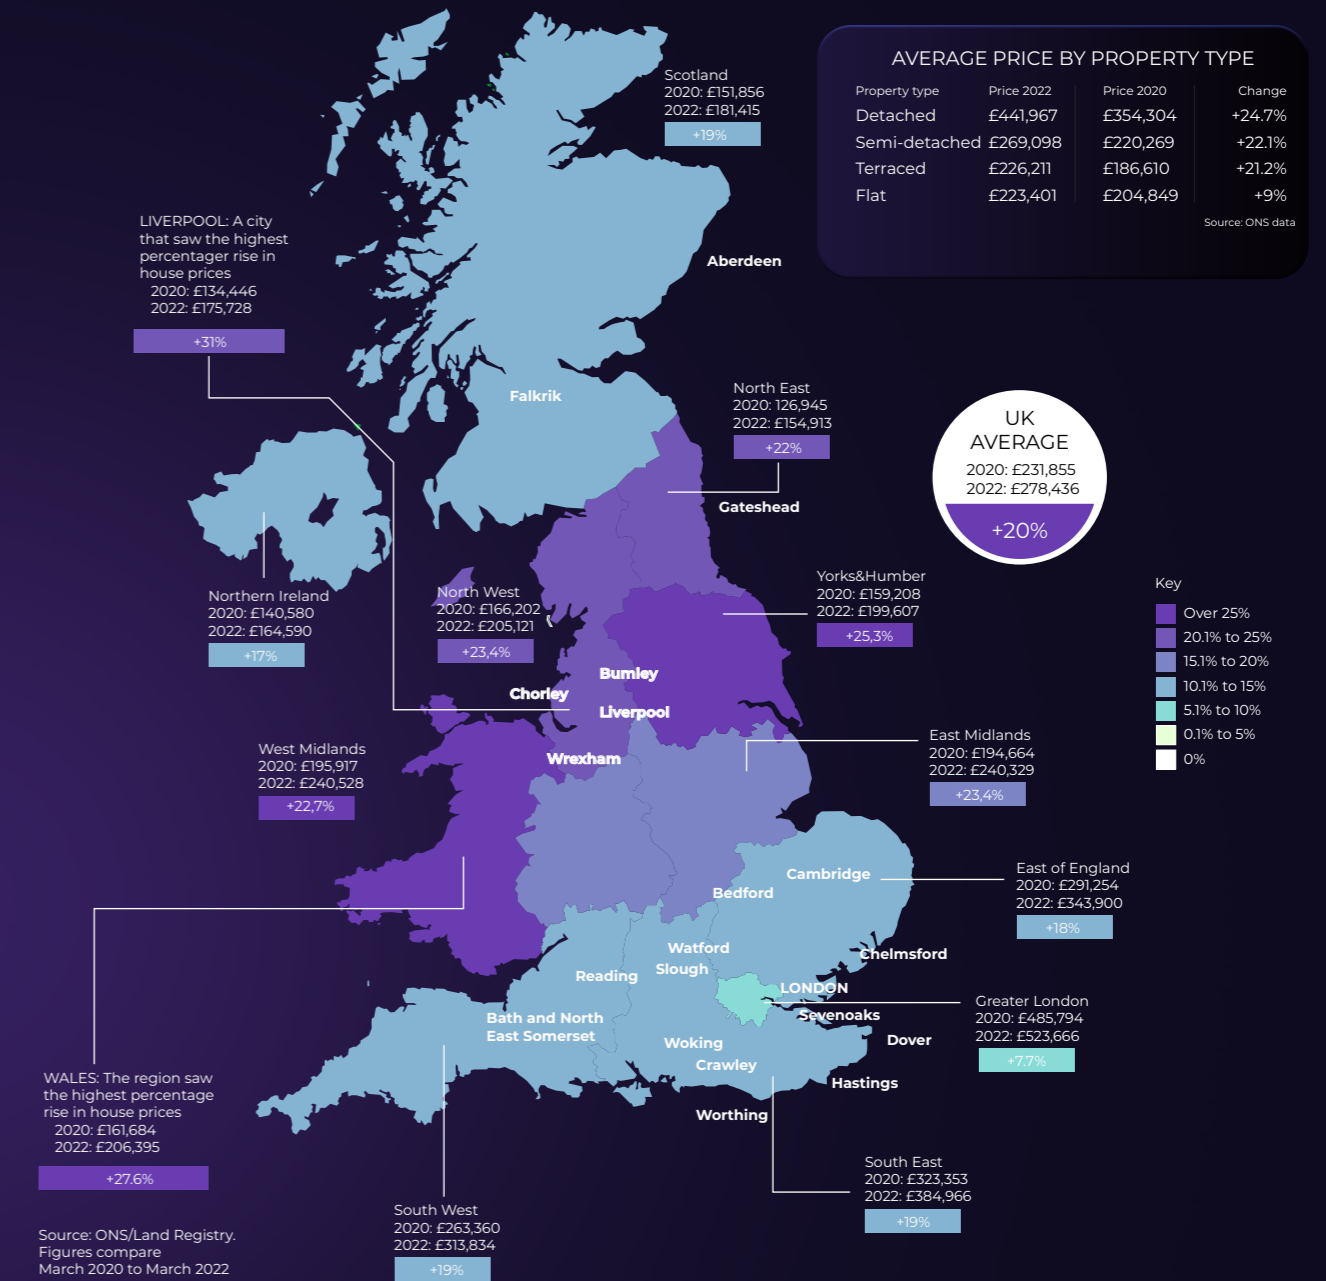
AVERAGE PRICE BY PROPERTY TYPE

| Property type | Price 2022 | Price 2020 | Change |
|---|---|---|---|
| Detached | £441,967 | £354,304 | +24.7% |
| Semi-detached | £269,098 | £220,269 | +22.1% |
| Terraced | £226,211 | £186,610 | +21.2% |
| Flat | £223,401 | £204,849 | +9% |

Source: ONS data

Scotland
2020: £151,856
2022: £181,415
+19%

Aberdeen

LIVERPOOL: A city that saw the highest percentage rise in house prices
2020: £134,446
2022: £175,728
+31%

Falkirk

North East
2020: 126,945
2022: £154,913
+22%

UK AVERAGE
2020: £231,855
2022: £278,436
+20%

Gateshead

Yorks&Humber
2020: £159,208
2022: £199,607
+25,3%

Key
Over 25%
20.1% to 25%
15.1% to 20%
10.1% to 15%
5.1% to 10%
0.1% to 5%
0%

Northern Ireland
2020: £140,580
2022: £164,590
+17%

North West
2020: £166,202
2022: £205,121
+23,4%

Burnley
Chorley
Liverpool
Wrexham

West Midlands
2020: £195,917
2022: £240,528
+22,7%

East Midlands
2020: £194,664
2022: £240,329
+23,4%

Cambridge
Bedford

East of England
2020: £291,254
2022: £343,900
+18%

Watford
Slough
Reading
Chelmsford
LONDON
Sevenoaks

Greater London
2020: £485,794
2022: £523,666
+7.7%

Bath and North East Somerset
Woking
Crawley
Dover
Hastings
Worthing

WALES: The region saw the highest percentage rise in house prices
2020: £161,684
2022: £206,395
+27.6%

South East
2020: £323,353
2022: £384,966
+19%

South West
2020: £263,360
2022: £313,834
+19%

Source: ONS/Land Registry. Figures compare March 2020 to March 2022